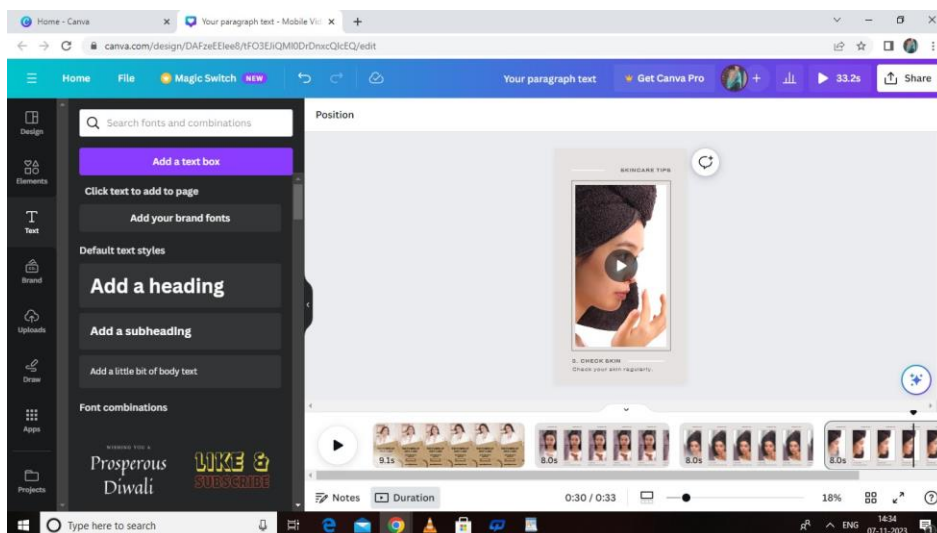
Home - Canva
Your paragraph text - Mobile Vid
canva.com/design/DAFzeEEIee8/tFO3EJiQMI0DrDnxcQIcEQ/edit

Home File Magic Switch NEW
Your paragraph text
Get Canva Pro
33.2s
Share

Design
Elements
Text
Brand
Uploads
Draw
Apps
Projects

Search fonts and combinations
Add a text box
Click text to add to page
Add your brand fonts
Default text styles
Add a heading
Add a subheading
Add a little bit of body text
Font combinations
WISHING YOU A
Prosperous Diwali
LIKE & SUBSCRIBE

Position

SKINCARE TIPS
5. CHECK SKIN
Check your skin regularly.

9.1s
8.0s
8.0s
8.0s

Notes
Duration
0:30 / 0:33
18%

Type here to search
ENG
14:34
07-11-2023